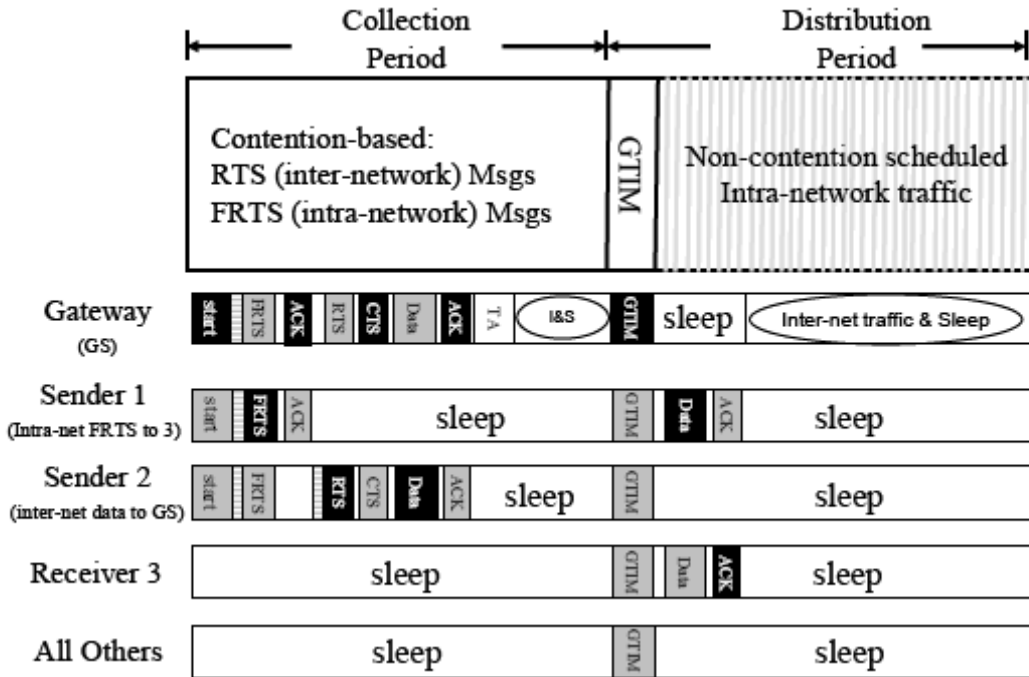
Collection Period

Distribution Period

Contention-based:
RTS (inter-network) Msgs
FRTS (intra-network) Msgs

GTIM

Non-contention scheduled Intra-network traffic

Gateway (GS)

start FRTS ACK RTS CTS Data ACK TA I&S GTIM sleep Inter-net traffic & Sleep

Sender 1 (Intra-net FRTS to 3)

start FRTS ACK sleep GTIM Data ACK sleep

Sender 2 (inter-net data to GS)

start FRTS RTS CTS Data ACK sleep GTIM sleep

Receiver 3

sleep GTIM Data ACK sleep

All Others

sleep GTIM sleep